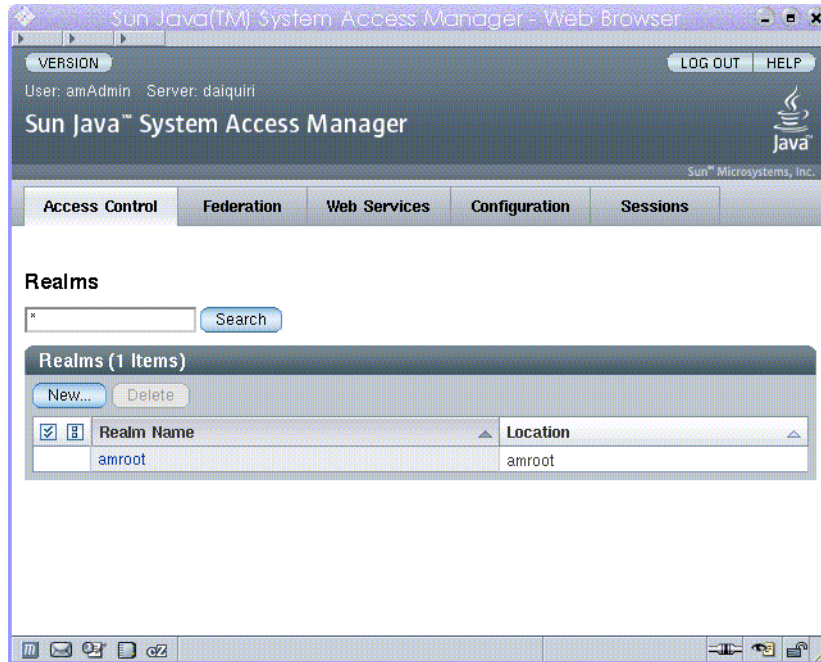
Sun Java(TM) System Access Manager - Web Browser

VERSION

LOG OUT HELP

User: amAdmin Server: daiquiri

Sun Java™ System Access Manager

Java™

Sun™ Microsystems, Inc.

Access Control | Federation | Web Services | Configuration | Sessions

Realms

*

Search

Realms (1 Items)

New... Delete

| | Realm Name | Location |
|---|---|---|
| | amroot | amroot |